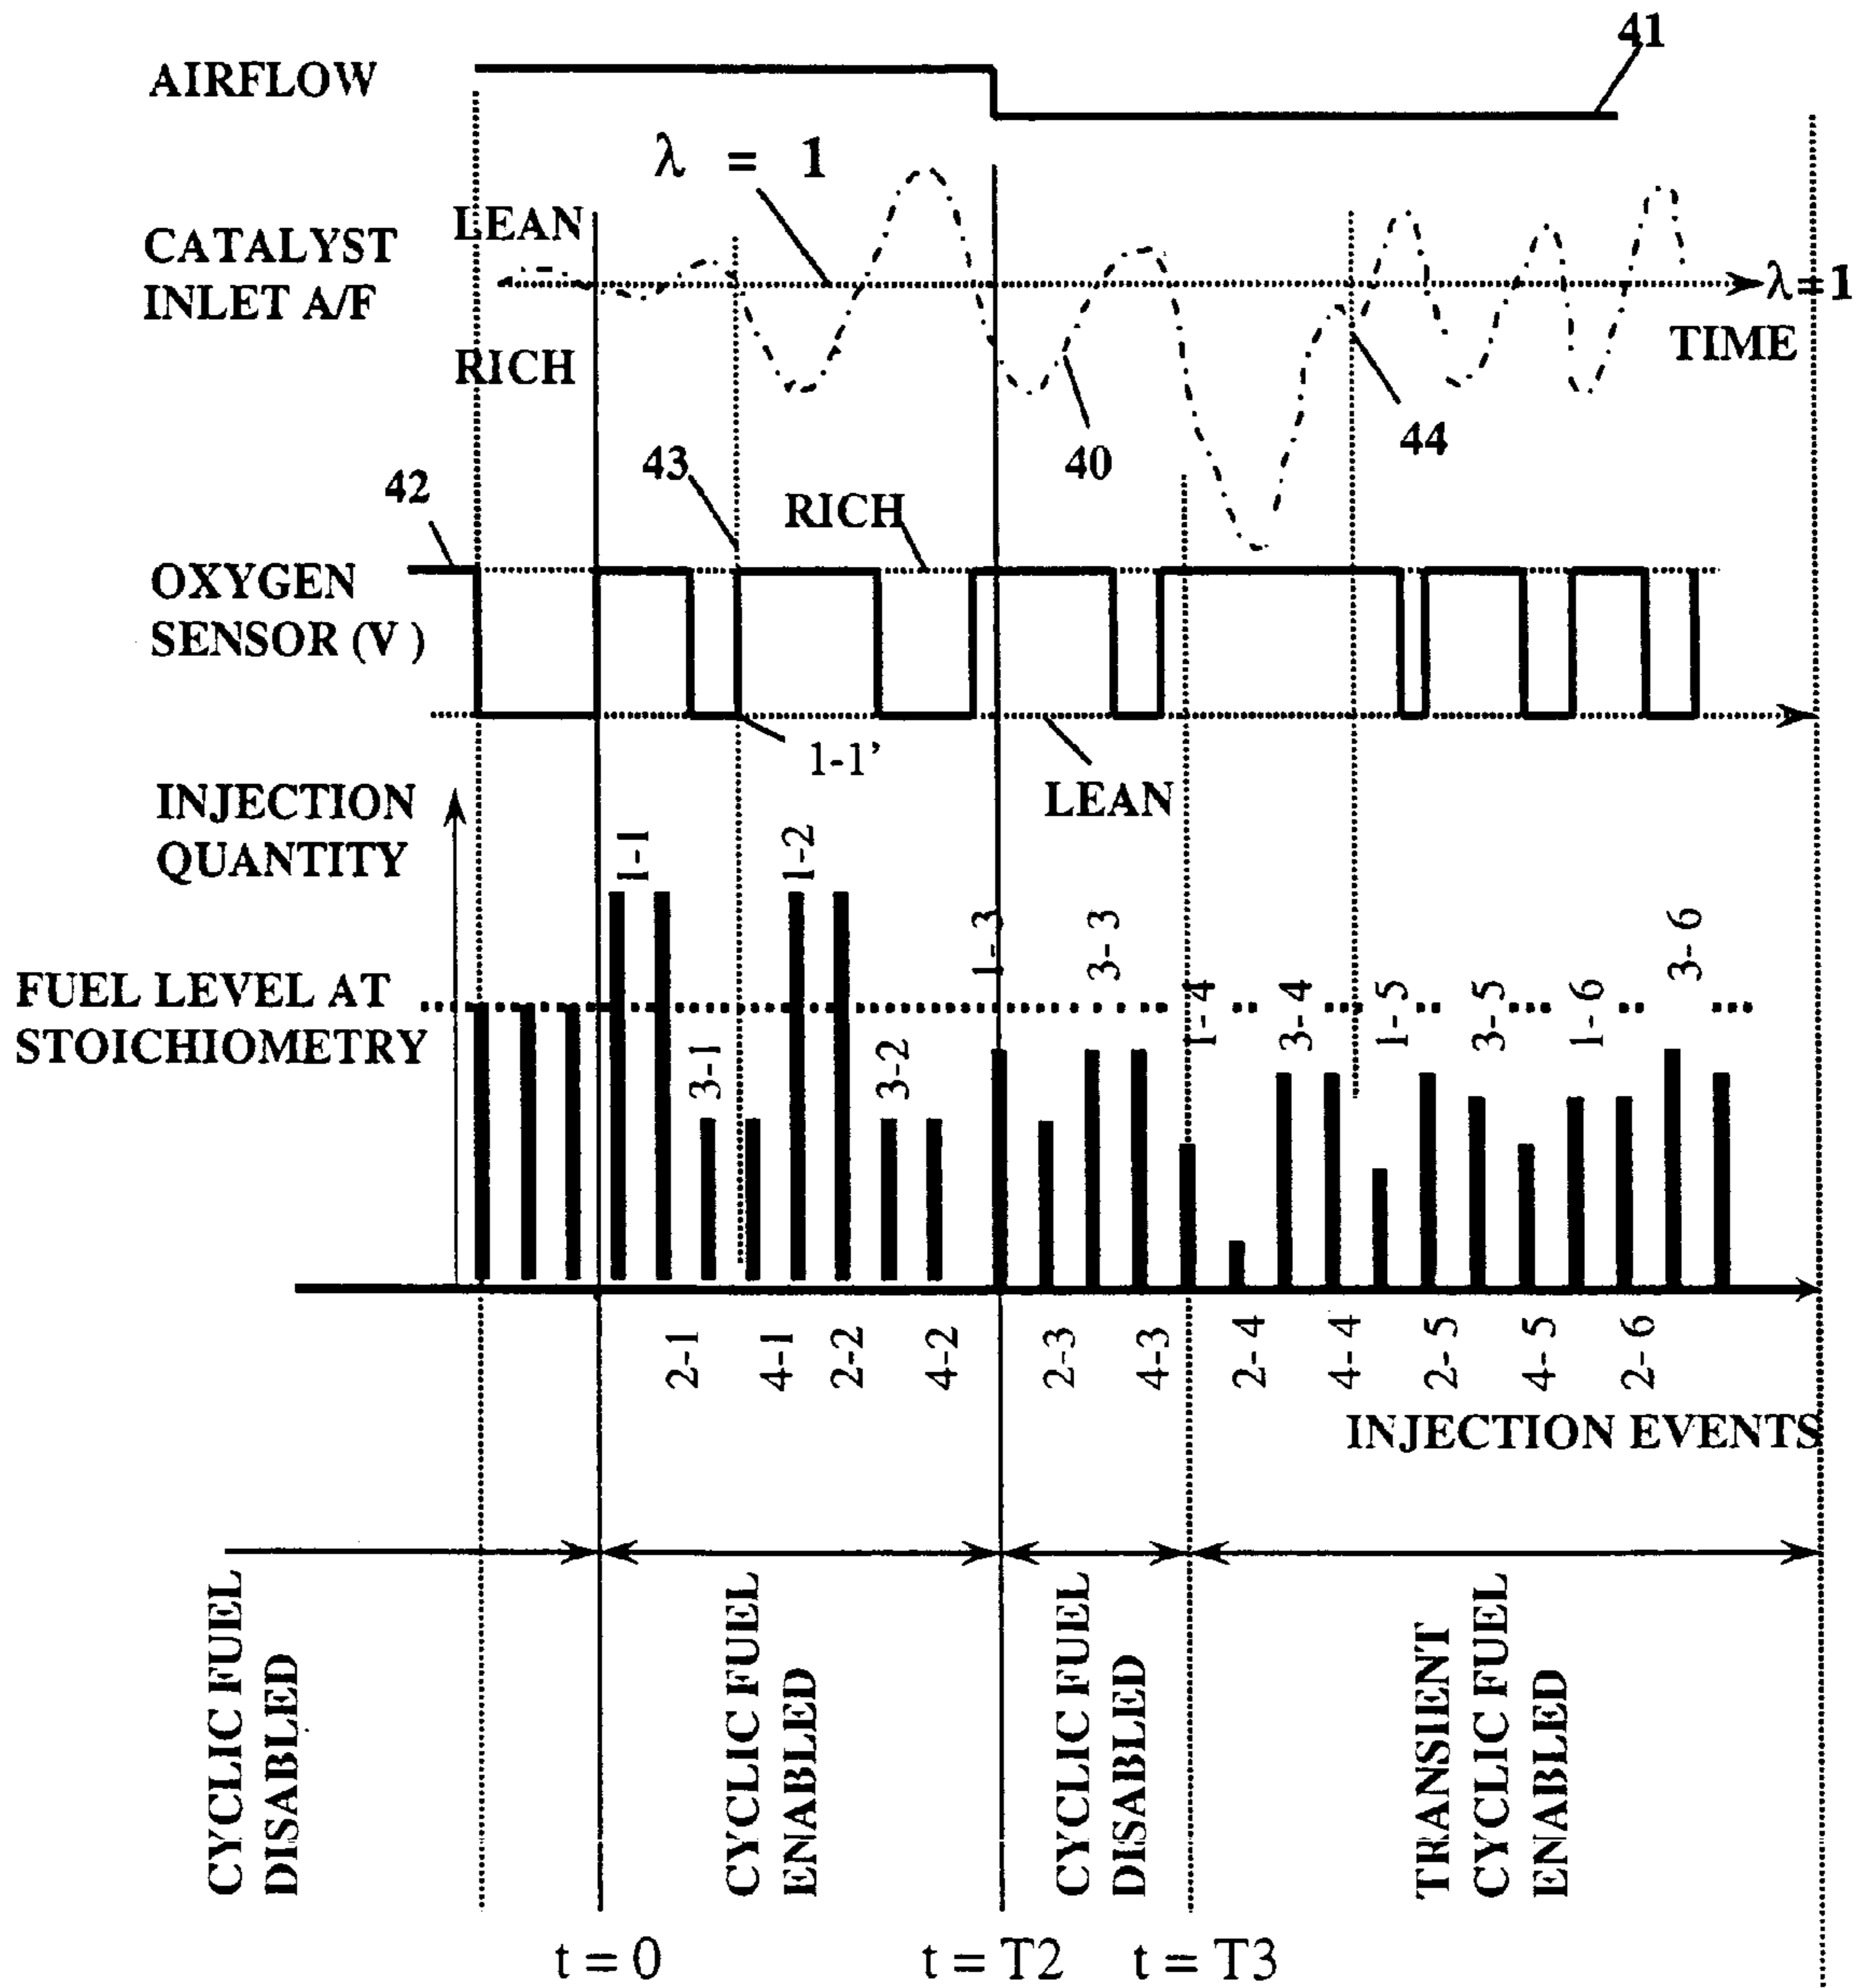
41

AIRFLOW

$\lambda = 1$

LEAN

CATALYST INLET A/F

$\lambda=1$

TIME

RICH

40

44

42

43

RICH

OXYGEN SENSOR (V)

1-1'

LEAN

INJECTION QUANTITY

1-1

1-2

1-3

3-3

FUEL LEVEL AT STOICHIOMETRY

3-1

3-2

1-4

3-4

1-5

3-5

1-6

3-6

2-1

4-1

2-2

4-2

2-3

4-3

2-4

4-4

2-5

4-5

2-6

INJECTION EVENTS

CYCLIC FUEL DISABLED

CYCLIC FUEL ENABLED

CYCLIC FUEL DISABLED

TRANSIENT CYCLIC FUEL ENABLED

t = 0

t = T2

t = T3